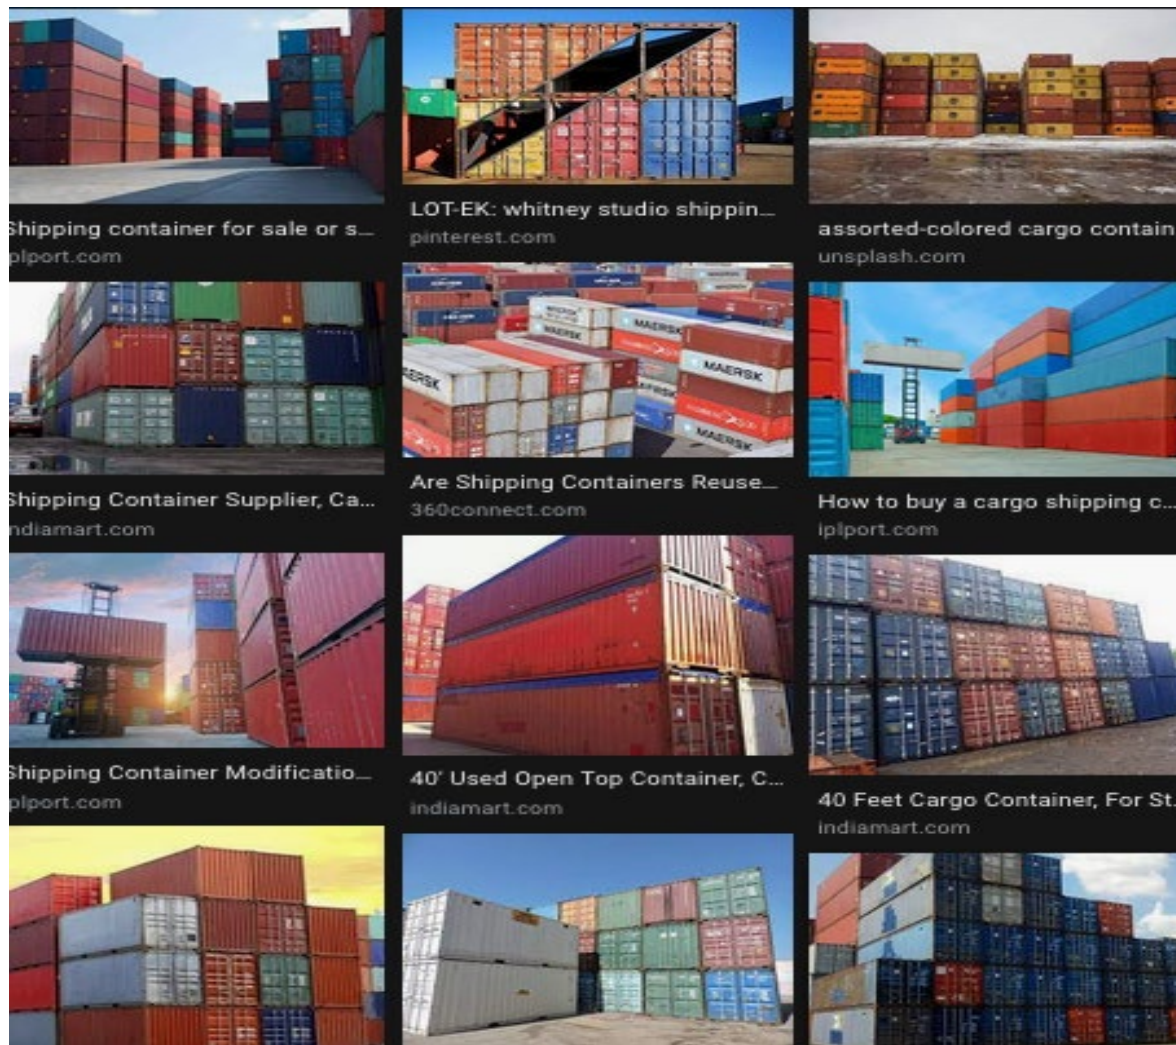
Shipping container for sale or s...
plport.com

LOT-EK: whitney studio shippin...
pinterest.com

assorted-colored cargo contain
unsplash.com

Shipping Container Supplier, Ca...
ndiamart.com

MAERSK
MAERSK
MAERSK
MAERSK
MAERSK

Are Shipping Containers Reuse...
360connect.com

How to buy a cargo shipping c...
iplport.com

Shipping Container Modificatio...
plport.com

40' Used Open Top Container, C...
indiamart.com

40 Feet Cargo Container, For St.
indiamart.com